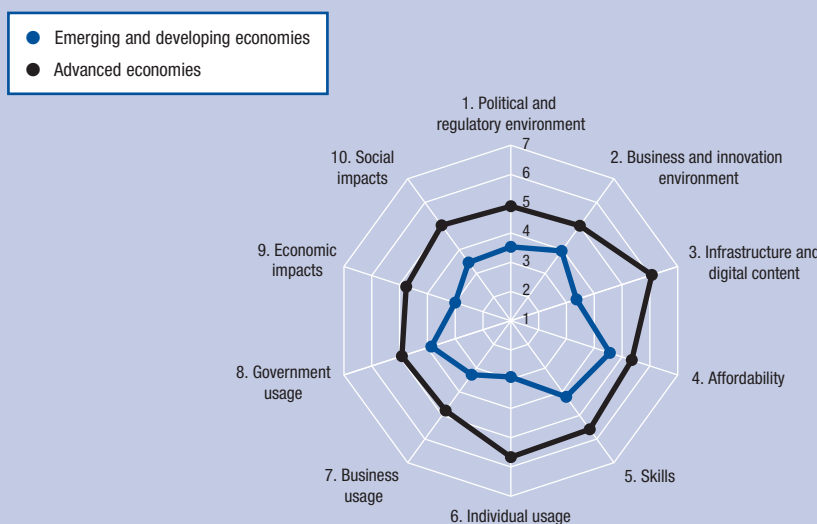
Emerging and developing economies
Advanced economies

1. Political and regulatory environment
2. Business and innovation environment
3. Infrastructure and digital content
4. Affordability
5. Skills
6. Individual usage
7. Business usage
8. Government usage
9. Economic impacts
10. Social impacts

7
6
5
4
3
2
1